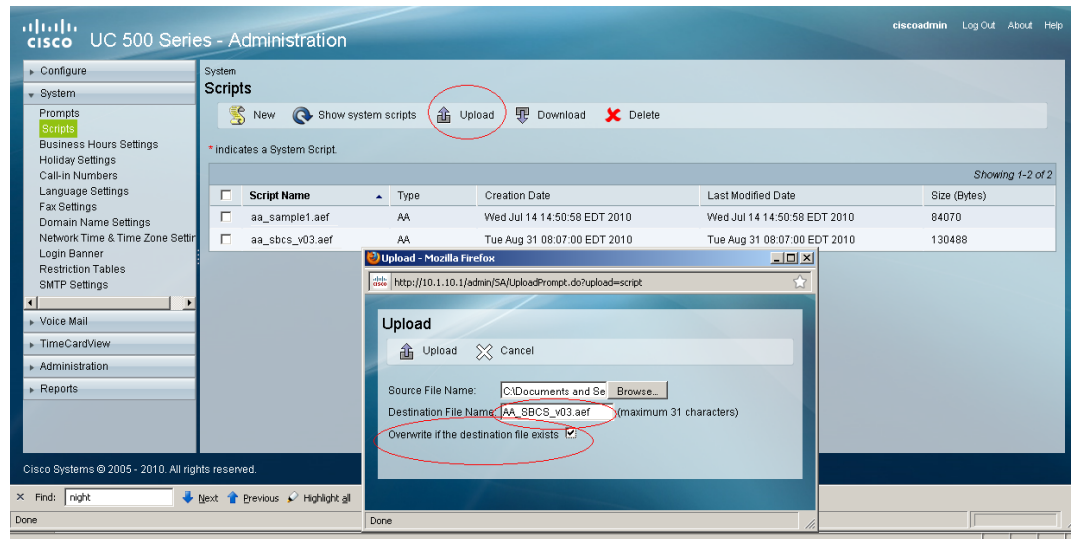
cisco UC 500 Series - Administration

ciscoadmin Log Out About Help

Configure
System
Prompts
Scripts
Business Hours Settings
Holiday Settings
Call-in Numbers
Language Settings
Fax Settings
Domain Name Settings
Network Time & Time Zone Settir
Login Banner
Restriction Tables
SMTP Settings
Voice Mail
TimeCardView
Administration
Reports

System
Scripts

New Show system scripts Upload Download Delete

* indicates a System Script.

Showing 1-2 of 2

| | Script Name | Type | Creation Date | Last Modified Date | Size (Bytes) |
|---|---|---|---|---|---|
| | aa_sample1.aef | AA | Wed Jul 14 14:50:58 EDT 2010 | Wed Jul 14 14:50:58 EDT 2010 | 84070 |
| | aa_sbcs_v03.aef | AA | Tue Aug 31 08:07:00 EDT 2010 | Tue Aug 31 08:07:00 EDT 2010 | 130488 |

Upload - Mozilla Firefox
http://10.1.10.1/admin/SA/UploadPrompt.do?upload=script

Upload

Upload Cancel

Source File Name: C:\Documents and Se Browse...
Destination File Name: AA_SBCS_v03.aef (maximum 31 characters)
Overwrite if the destination file exists

Done

Cisco Systems © 2005 - 2010. All rights reserved.

Find: night Next Previous Highlight all

Done